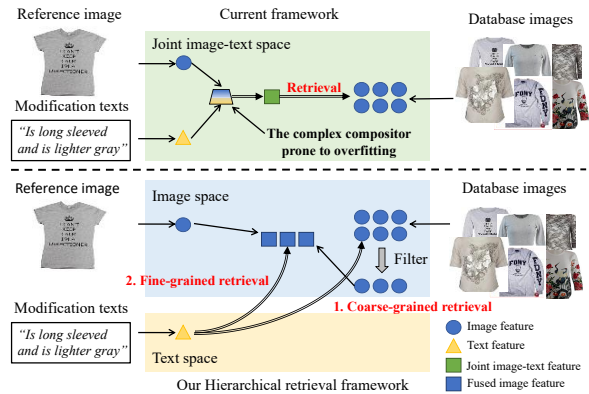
Reference image

Current framework

Database images

Joint image-text space

Retrieval

Modification texts

"Is long sleeved and is lighter gray"

The complex compositor prone to overfitting

Reference image

Image space

Database images

Filter

2. Fine-grained retrieval

1. Coarse-grained retrieval

Modification texts

"Is long sleeved and is lighter gray"

Text space

Image feature

Text feature

Joint image-text feature

Fused image feature

Our Hierarchical retrieval framework